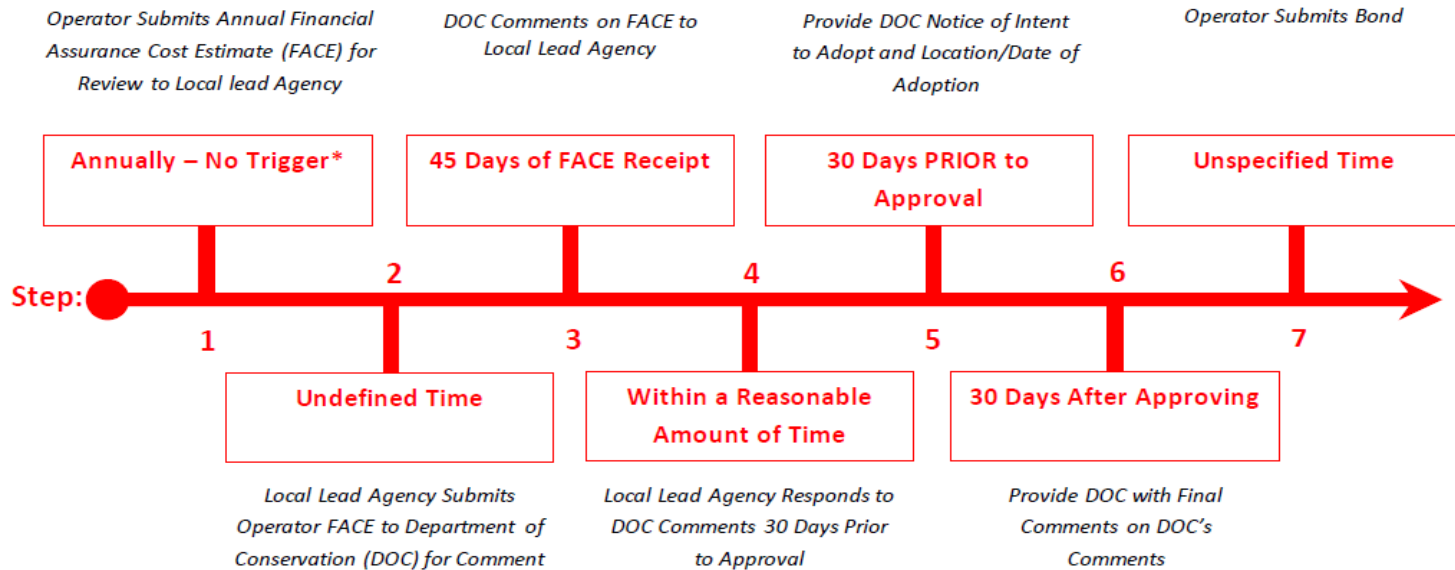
Operator Submits Annual Financial Assurance Cost Estimate (FACE) for Review to Local lead Agency

DOC Comments on FACE to Local Lead Agency

Provide DOC Notice of Intent to Adopt and Location/Date of Adoption

Operator Submits Bond

Annually – No Trigger*

45 Days of FACE Receipt

30 Days PRIOR to Approval

Unspecified Time

Step:

1

2

3

4

5

6

7

Undefined Time

Within a Reasonable Amount of Time

30 Days After Approving

Local Lead Agency Submits Operator FACE to Department of Conservation (DOC) for Comment

Local Lead Agency Responds to DOC Comments 30 Days Prior to Approval

Provide DOC with Final Comments on DOC's Comments